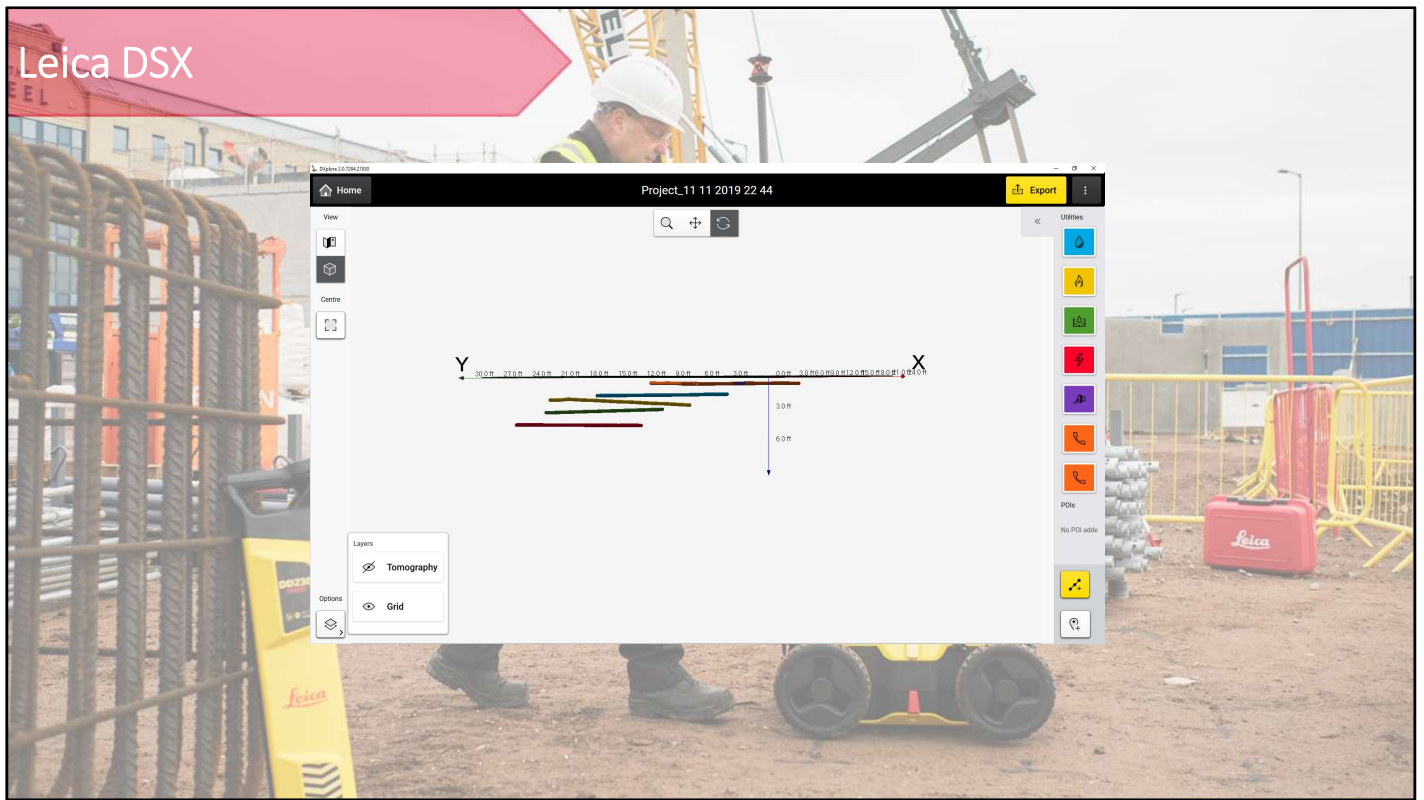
Leica DSX

DXplore 2.0.7284.21838

Home

Project_11 11 2019 22 44

Export

View

Centre

Utilities

Y

X

30.0 ft 27.0 ft 24.0 ft 21.0 ft 18.0 ft 15.0 ft 12.0 ft 9.0 ft 6.0 ft 3.0 ft 0.0 ft 3.0 ft 6.0 ft 9.0 ft 12.0 ft 15.0 ft 18.0 ft 21.0 ft 24.0 ft

3.0 ft

6.0 ft

POIs

No POI adde

Layers

Tomography

Grid

Options

Leica

Leica